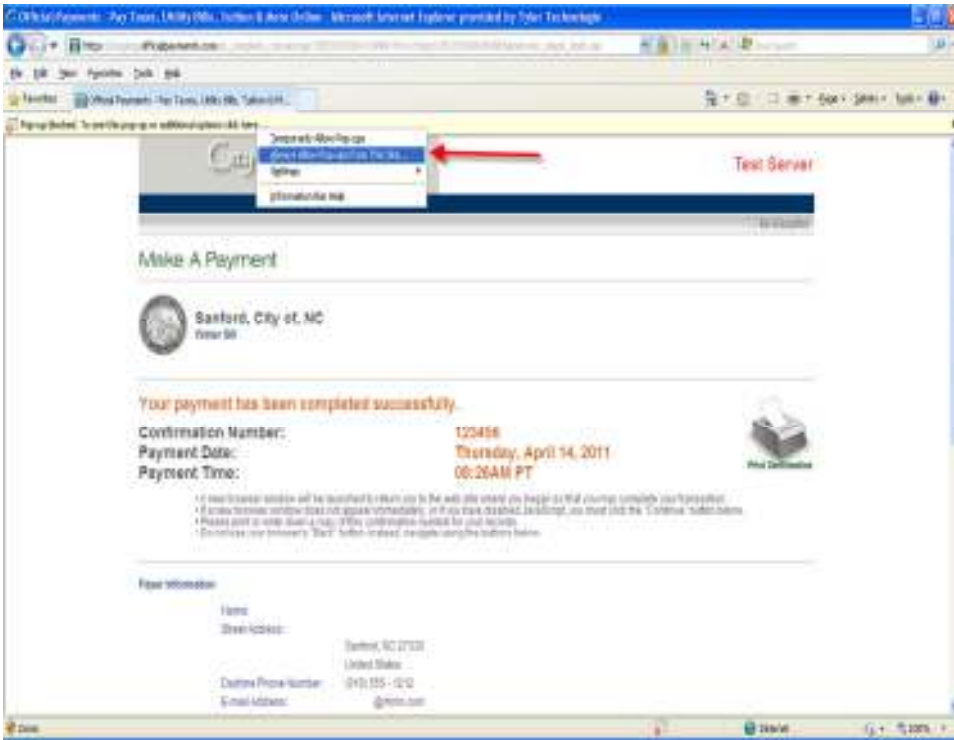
Official Payments - Pay Taxes, Utility Bills, Tuition & More Online - Microsoft Internet Explorer provided by Tyler Technologies

File Edit View Favorites Tools Help

Favorites

Official Payments - Pay Taxes, Utility Bills, Tuition & M...

Pop-up blocked. To see this pop-up or additional options click here...

Temporarily Allow Pop-ups
Always Allow Pop-ups from This Site...
Settings
Information Bar Help

Test Server

Make A Payment

Sanford, City of, NC
Water Bill

Your payment has been completed successfully.

Confirmation Number: 123456
Payment Date: Thursday, April 14, 2011
Payment Time: 08:26AM PT

Print Confirmation

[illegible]
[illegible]
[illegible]
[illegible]

Payer Information

Name:
Street Address:
Sanford, NC 27330
United States
Daytime Phone Number: (919) 555 - 1212
E-mail Address: @mtm.com

Done

Internet

100%